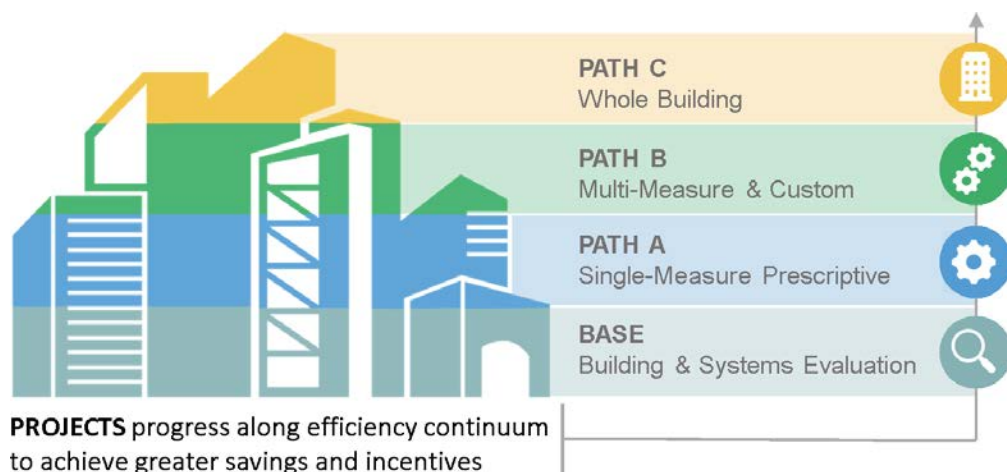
PATH C
Whole Building

PATH B
Multi-Measure & Custom

PATH A
Single-Measure Prescriptive

BASE
Building & Systems Evaluation

**PROJECTS** progress along efficiency continuum to achieve greater savings and incentives